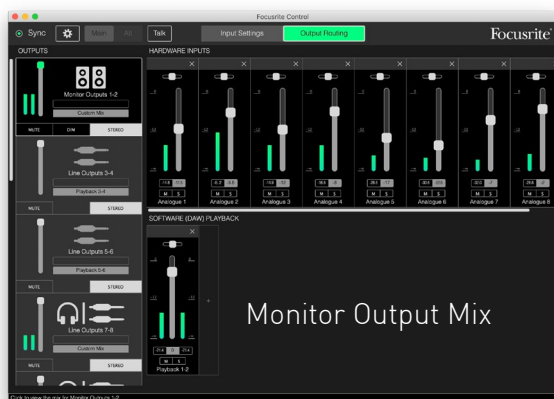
Focusrite Control

Sync

Main

Alt

Talk

Input Settings

Output Routing

Focusrite

OUTPUTS

Monitor Outputs 1-2

Custom Mix

MUTE

DIM

STEREO

Line Outputs 3-4

Playback 3-4

MUTE

STEREO

Line Outputs 5-6

Playback 5-6

MUTE

STEREO

Line Outputs 7-8

Custom Mix

MUTE

STEREO

HARDWARE INPUTS

Analogue 1

Analogue 2

Analogue 3

Analogue 4

Analogue 5

Analogue 6

Analogue 7

Analogue 8

M S

SOFTWARE (DAW) PLAYBACK

Playback 1-2

M S

Monitor Output Mix

Click to view the mix for Monitor Outputs 1-2